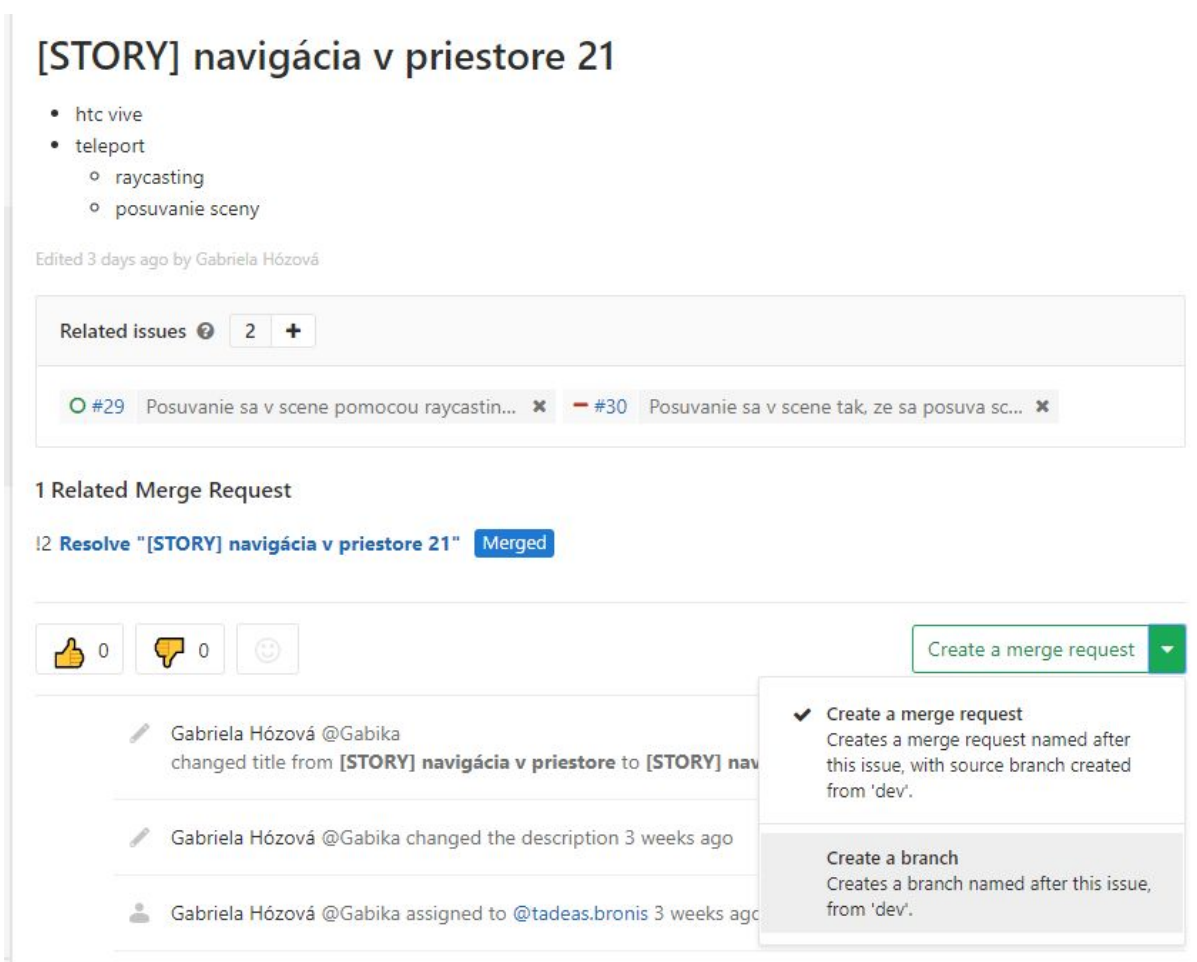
[STORY] navigácia v priestore 21

- htc vive
- teleport
  - raycasting
  - posuvanie sceny

Edited 3 days ago by Gabriela Hózová

Related issues 2 +

#29 Posuvanie sa v scene pomocou raycastin... ✖ #30 Posuvanie sa v scene tak, ze sa posuva sc... ✖

1 Related Merge Request

!2 Resolve "[STORY] navigácia v priestore 21" Merged

0 0

Create a merge request

Gabriela Hózová @Gabika
changed title from **[STORY] navigácia v priestore** to **[STORY] nav**

Gabriela Hózová @Gabika changed the description 3 weeks ago

Gabriela Hózová @Gabika assigned to @tadeas.bronis 3 weeks ago

✔ Create a merge request
Creates a merge request named after this issue, with source branch created from 'dev'.

Create a branch
Creates a branch named after this issue, from 'dev'.